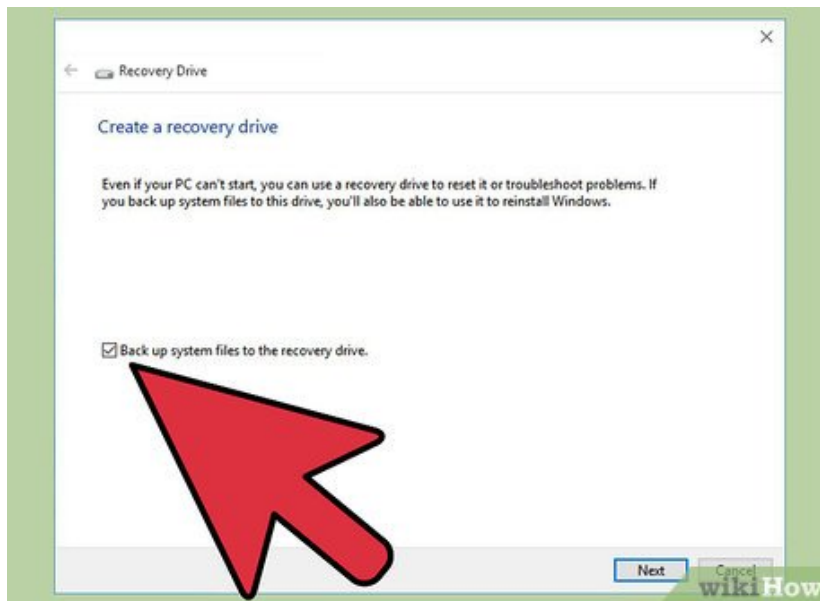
Recovery Drive

Create a recovery drive

Even if your PC can't start, you can use a recovery drive to reset it or troubleshoot problems. If you back up system files to this drive, you'll also be able to use it to reinstall Windows.

Back up system files to the recovery drive.

Next
Cancel

wikiHow